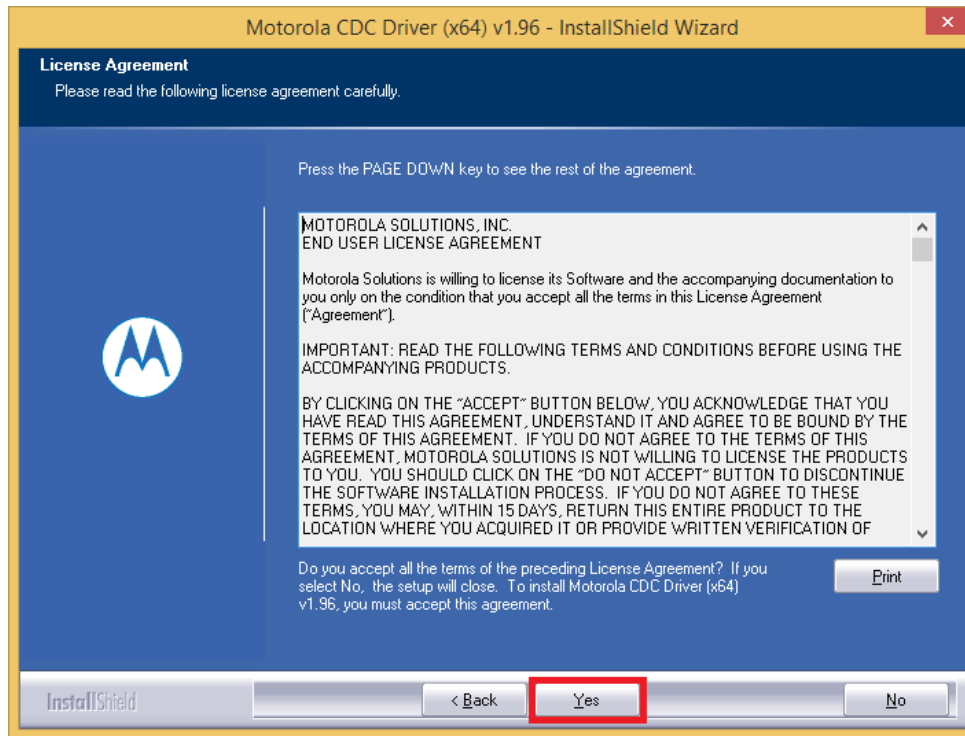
Motorola CDC Driver (x64) v1.96 - InstallShield Wizard

License Agreement
Please read the following license agreement carefully.

Press the PAGE DOWN key to see the rest of the agreement.

MOTOROLA SOLUTIONS, INC.
END USER LICENSE AGREEMENT

Motorola Solutions is willing to license its Software and the accompanying documentation to you only on the condition that you accept all the terms in this License Agreement ("Agreement").

IMPORTANT: READ THE FOLLOWING TERMS AND CONDITIONS BEFORE USING THE ACCOMPANYING PRODUCTS.

BY CLICKING ON THE "ACCEPT" BUTTON BELOW, YOU ACKNOWLEDGE THAT YOU HAVE READ THIS AGREEMENT, UNDERSTAND IT AND AGREE TO BE BOUND BY THE TERMS OF THIS AGREEMENT. IF YOU DO NOT AGREE TO THE TERMS OF THIS AGREEMENT, MOTOROLA SOLUTIONS IS NOT WILLING TO LICENSE THE PRODUCTS TO YOU. YOU SHOULD CLICK ON THE "DO NOT ACCEPT" BUTTON TO DISCONTINUE THE SOFTWARE INSTALLATION PROCESS. IF YOU DO NOT AGREE TO THESE TERMS, YOU MAY, WITHIN 15 DAYS, RETURN THIS ENTIRE PRODUCT TO THE LOCATION WHERE YOU ACQUIRED IT OR PROVIDE WRITTEN VERIFICATION OF

Do you accept all the terms of the preceding License Agreement? If you select No, the setup will close. To install Motorola CDC Driver (x64) v1.96, you must accept this agreement.

Print

InstallShield

< Back
Yes
No